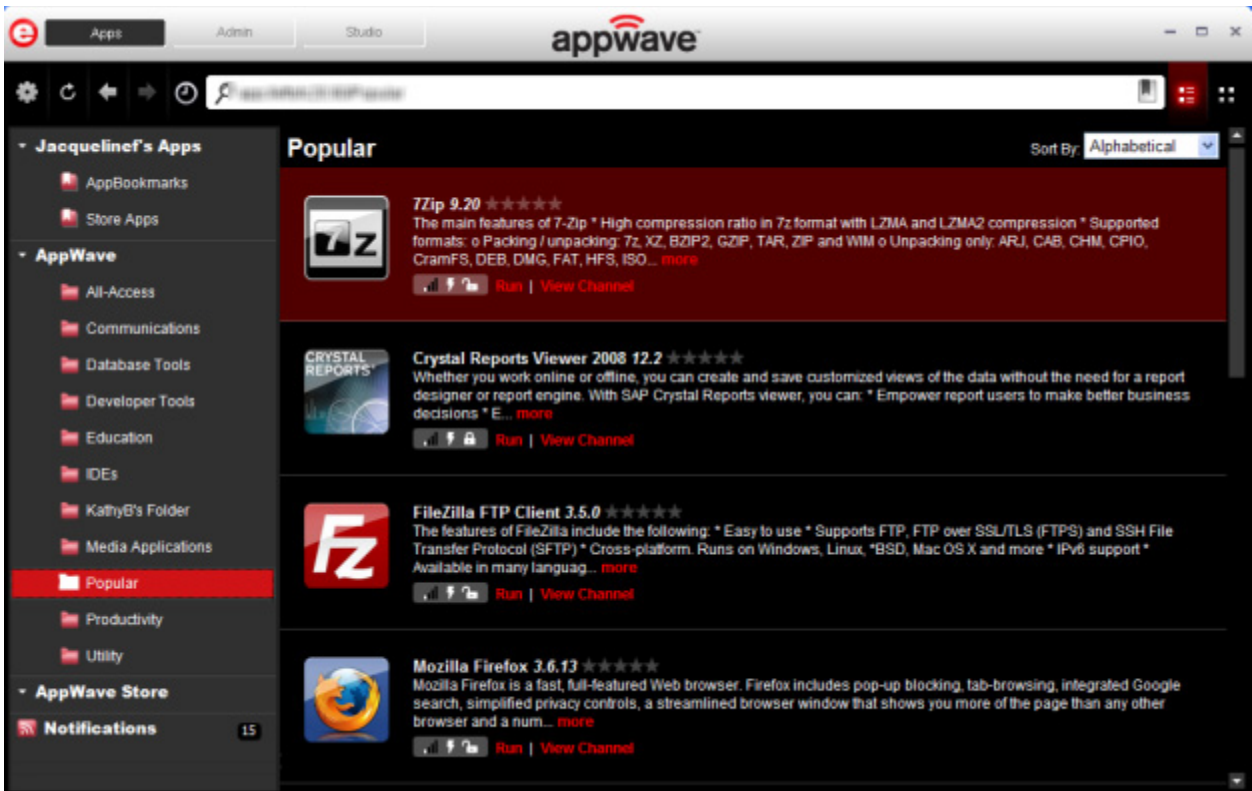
Apps Admin Studio

appwave

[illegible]

Jacquelinef's Apps
AppBookmarks
Store Apps
AppWave
All-Access
Communications
Database Tools
Developer Tools
Education
IDEs
KathyB's Folder
Media Applications
Popular
Productivity
Utility
AppWave Store
Notifications 15

Popular

Sort By: Alphabetical

7Zip 9.20
The main features of 7-Zip * High compression ratio in 7z format with LZMA and LZMA2 compression * Supported formats: o Packing / unpacking: 7z, XZ, BZIP2, GZIP, TAR, ZIP and WIM o Unpacking only: ARJ, CAB, CHM, CPIO, CramFS, DEB, DMG, FAT, HFS, ISO... more
Run | View Channel

Crystal Reports Viewer 2008 12.2
Whether you work online or offline, you can create and save customized views of the data without the need for a report designer or report engine. With SAP Crystal Reports viewer, you can: * Empower report users to make better business decisions * E... more
Run | View Channel

FileZilla FTP Client 3.5.0
The features of FileZilla include the following: * Easy to use * Supports FTP, FTP over SSL/TLS (FTPS) and SSH File Transfer Protocol (SFTP) * Cross-platform. Runs on Windows, Linux, *BSD, Mac OS X and more * IPv6 support * Available in many languag... more
Run | View Channel

Mozilla Firefox 3.6.13
Mozilla Firefox is a fast, full-featured Web browser. Firefox includes pop-up blocking, tab-browsing, integrated Google search, simplified privacy controls, a streamlined browser window that shows you more of the page than any other browser and a num... more
Run | View Channel